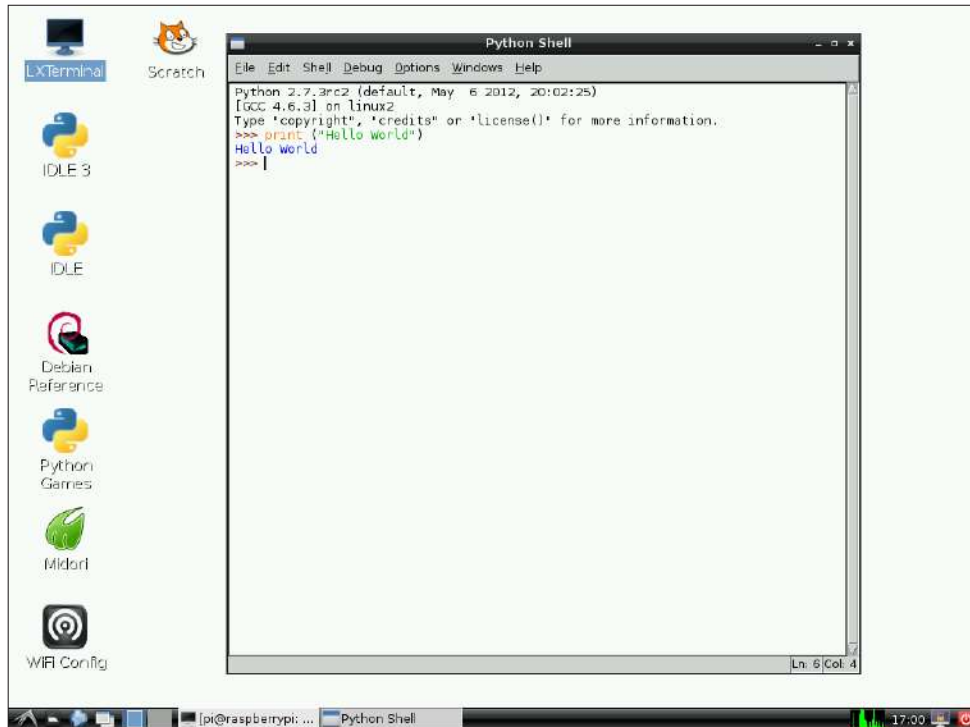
LXTerminal

Scratch

IDLE 3

IDLE

Debian Reference

Python Games

Midori

WiFi Config

Python Shell

File Edit Shell Debug Options Windows Help

Python 2.7.3rc2 (default, May 6 2012, 20:02:25)
[GCC 4.6.3] on linux2
Type "copyright", "credits" or "license()" for more information.
>>> print ("Hello World")
Hello World
>>>

Ln: 6 Col: 4

[pi@raspberrypi: ... Python Shell

17:00